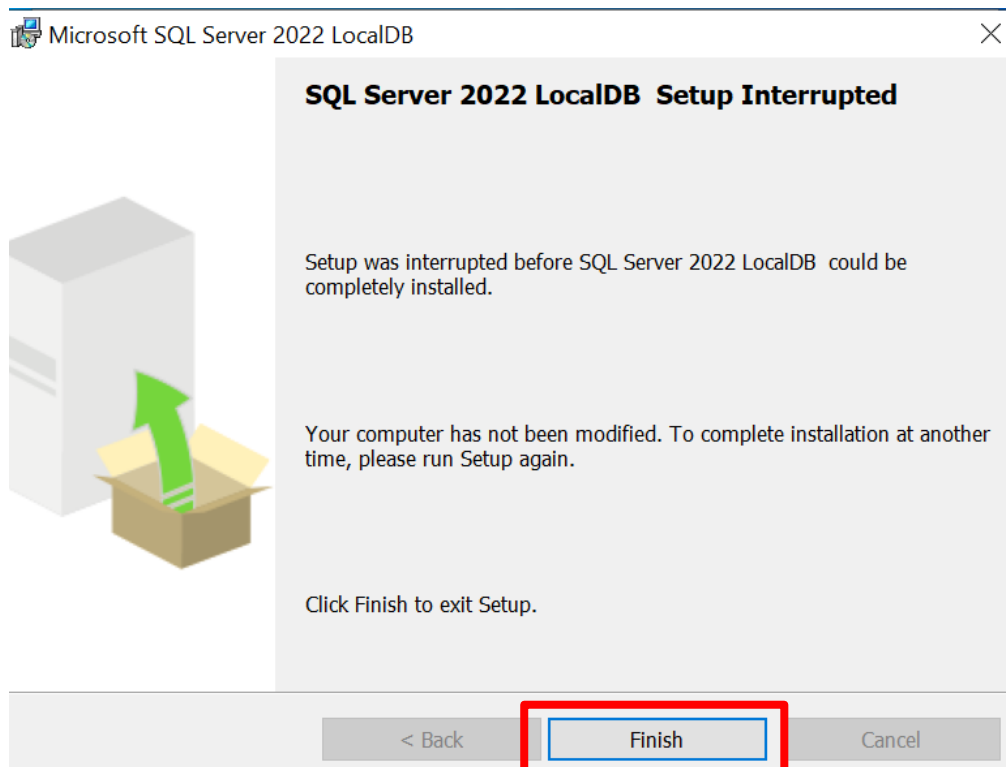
Microsoft SQL Server 2022 LocalDB

SQL Server 2022 LocalDB Setup Interrupted

Setup was interrupted before SQL Server 2022 LocalDB could be completely installed.

Your computer has not been modified. To complete installation at another time, please run Setup again.

Click Finish to exit Setup.

< Back

Finish

Cancel